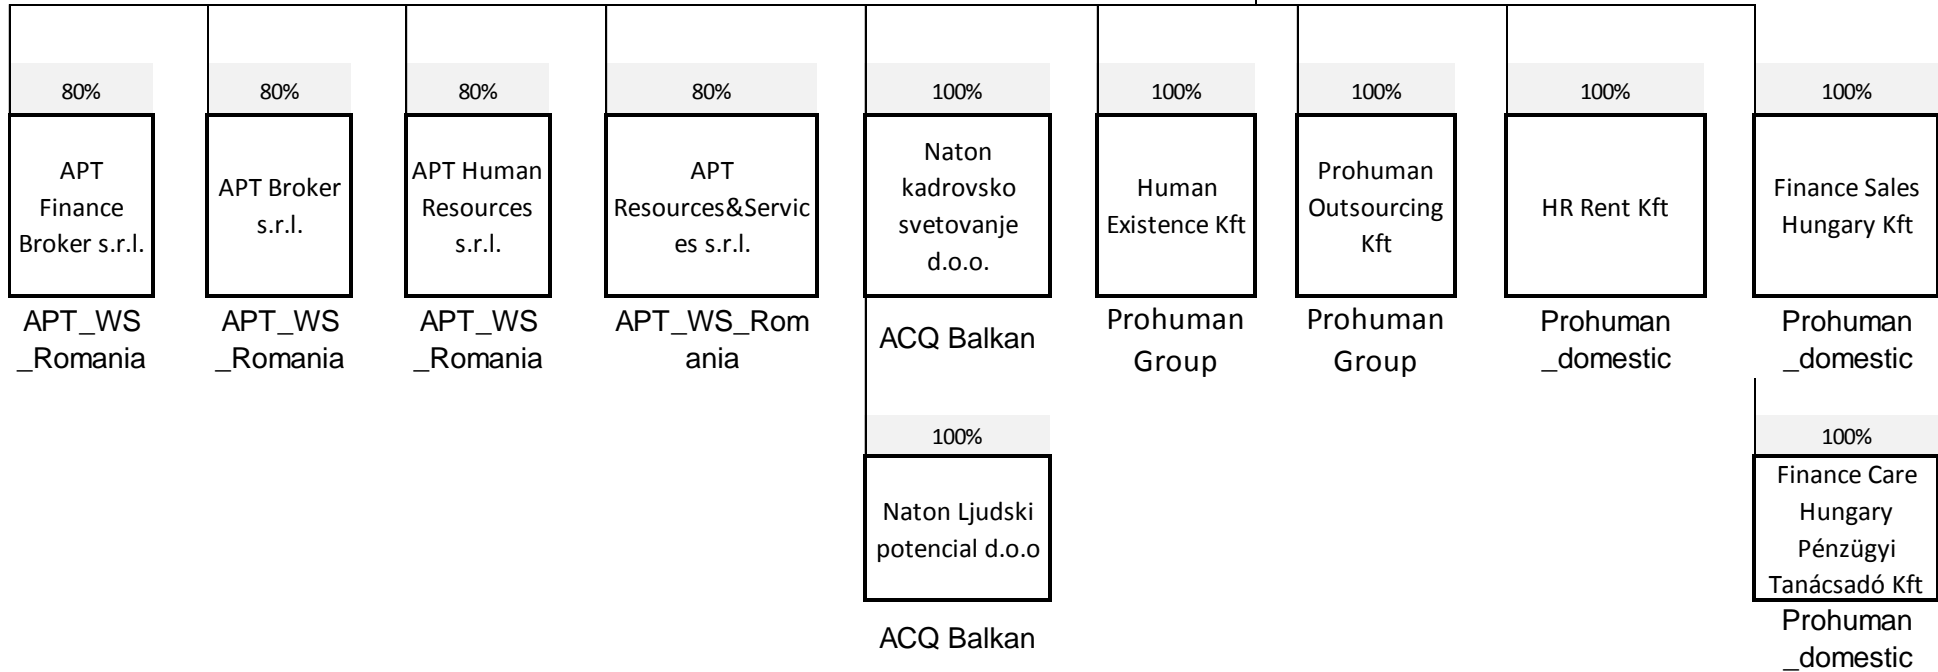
80%
APT Finance Broker s.r.l.
APT_WS _Romania

80%
APT Broker s.r.l.
APT_WS _Romania

80%
APT Human Resources s.r.l.
APT_WS _Romania

80%
APT Resources&Services s.r.l.
APT_WS_Romania

100%
Naton kadrovsko svetovanje d.o.o.
ACQ Balkan

100%
Naton Ljudski potencial d.o.o
ACQ Balkan

100%
Human Existence Kft
Prohuman Group

100%
Prohuman Outsourcing Kft
Prohuman Group

100%
HR Rent Kft
Prohuman _domestic

100%
Finance Sales Hungary Kft
Prohuman _domestic

100%
Finance Care Hungary Pénzügyi Tanácsadó Kft
Prohuman _domestic